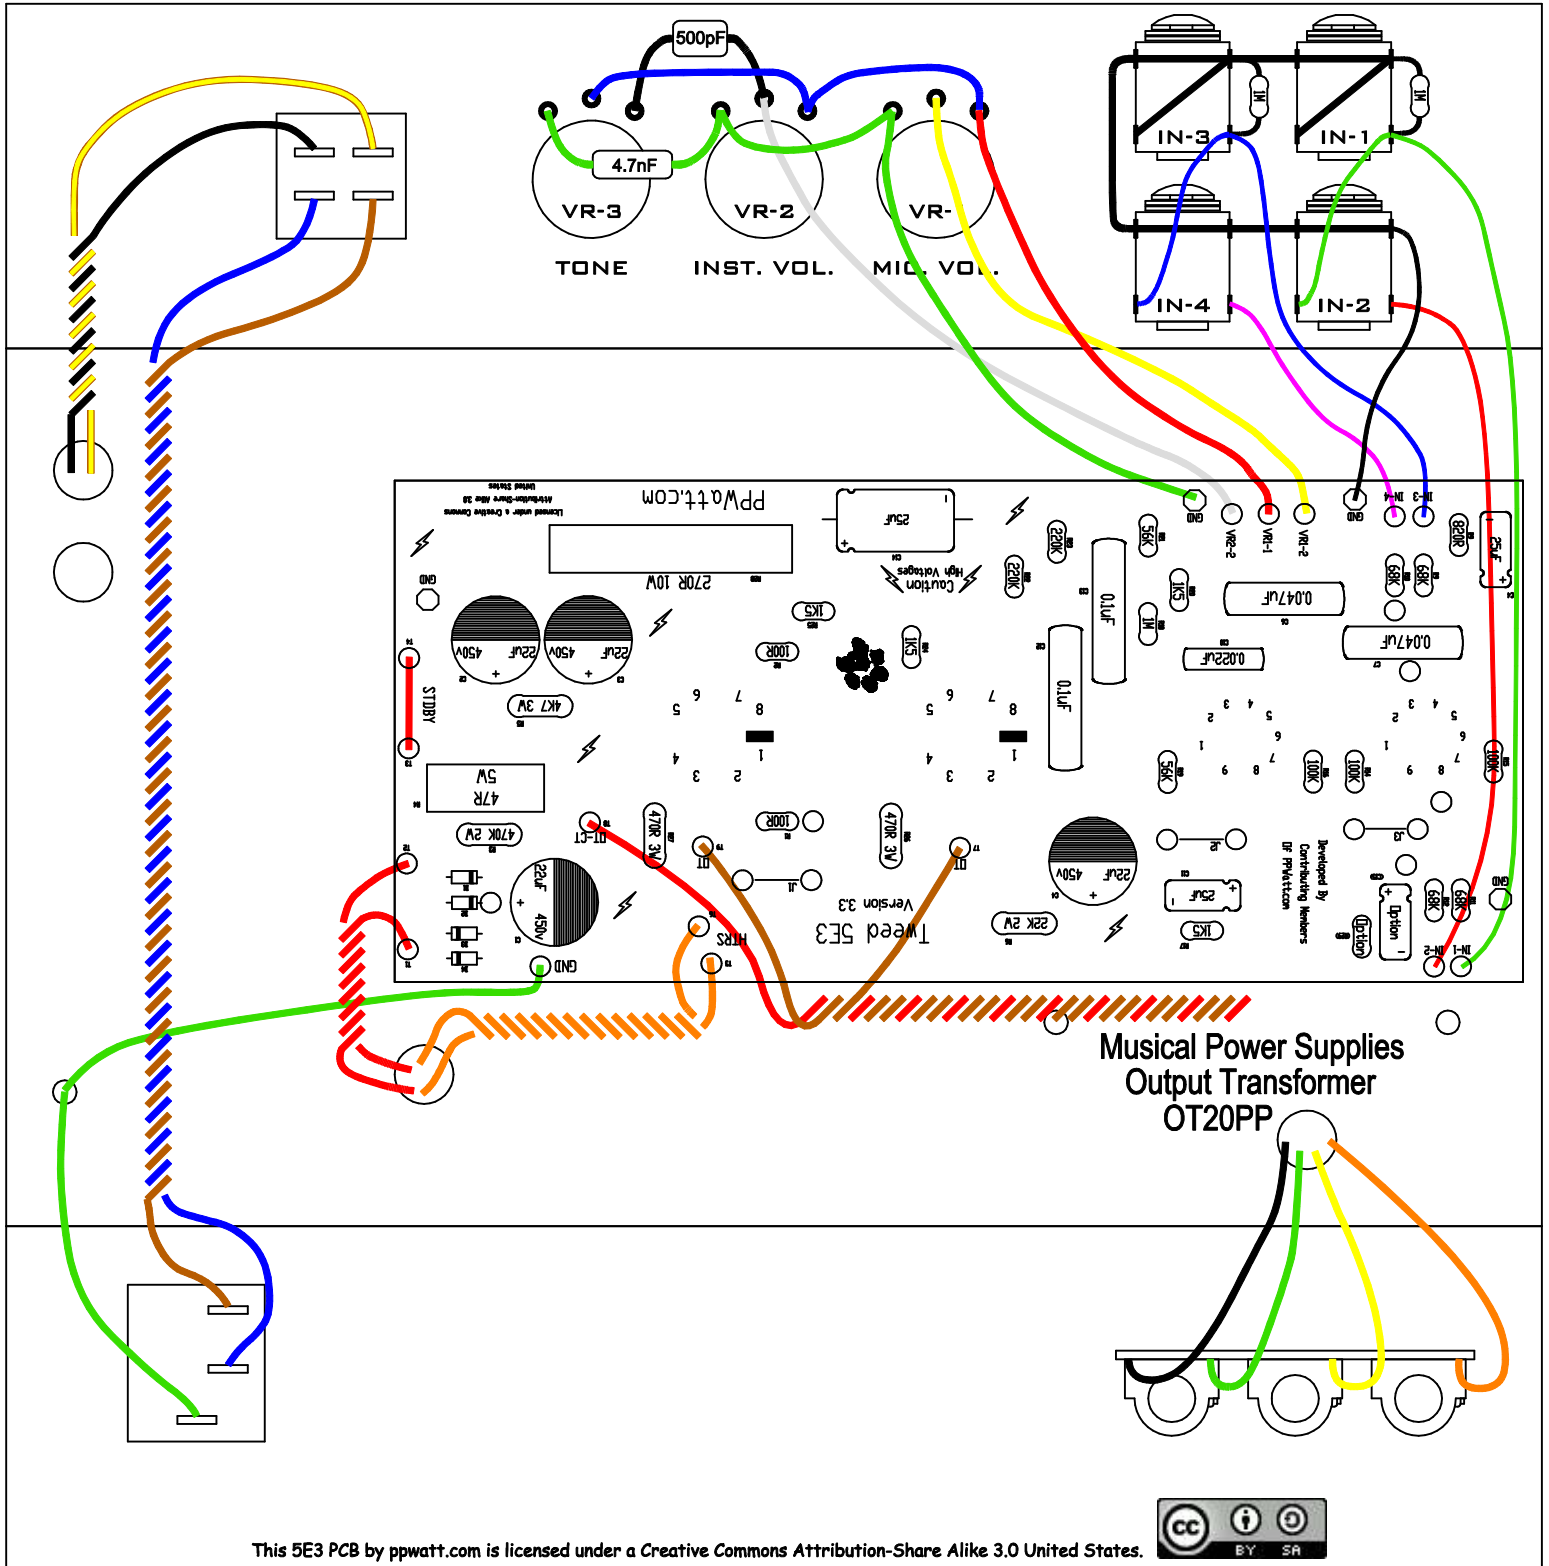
500pF

4.7nF

VR-3

VR-2

VR-

TONE

INST. VOL.

MIC. VOL.

1M

1M

IN-3

IN-1

IN-4

IN-2

PPWatt.com

Licensed under a Creative Commons Attribution-Share Alike 3.0 United States

270R 10W

25uF

Caution High Voltages

GND

VR2-2

VR1-1

VR1-2

GND

IN-4

IN-3

820K

25uF

220K

56K

1K5

0.1uF

1M

0.047uF

68K

68K

0.047uF

1K5

1K5

100R

1K5

0.022uF

0.1uF

22uF 450V

22uF 450V

STDBY

4K7 3W

47R 5W

470K 2W

22uF 450V

GND

OT-CT

470R 3W

100R

OT

JL

470R 3W

OT

HTRS

Tweed 5E3

Version 3.3

22uF 450V

22K 2W

25uF

1K5

56K

100K

100K

100K

JE

Developed By Contributing Members Of PPWatt.com

Option

Option

68K

68K

GND

IN-2

IN-1

Musical Power Supplies
Output Transformer
OT20PP

This 5E3 PCB by ppwatt.com is licensed under a Creative Commons Attribution-Share Alike 3.0 United States.

cc BY SA